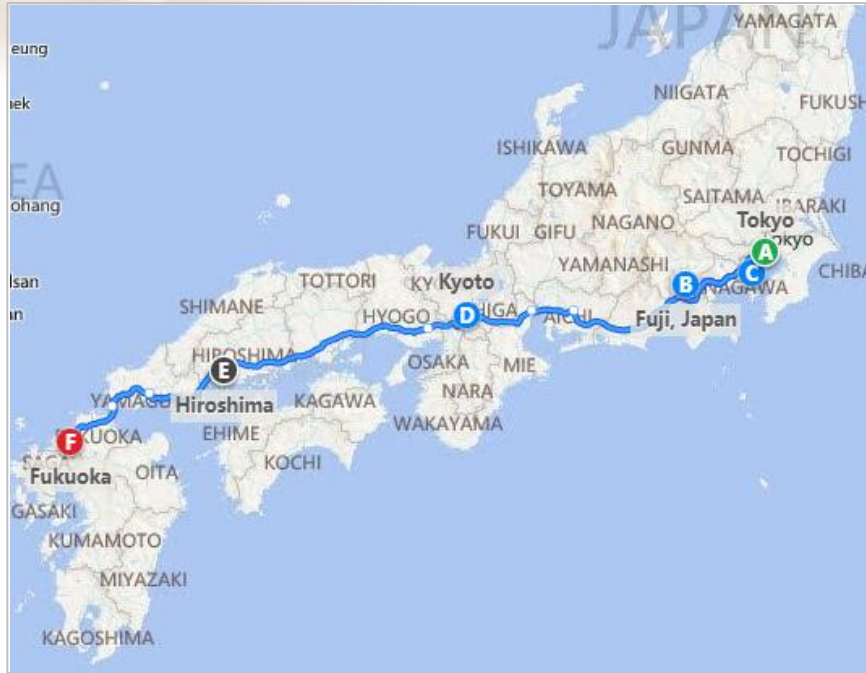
JAPAN
YAMAGATA
eung
NIIGATA
FUKUSH
ISHIKAWA
GUNMA
TOCHIGI
TOYAMA
SAITAMA
IBARAKI
EA
ohang
GIFU
NAGANO
Tokyo
FUKUI
A
Tokyo
YAMANASHI
C
CHIBA
lsan
TOTTORI
KY
Kyoto
B
NAGAWA
SHIMANE
HYOGO
D
SHIGA
AICHI
Fuji, Japan
HIROSHIMA
OSAKA
MIE
E
NARA
YAMAGU
Hiroshima
KAGAWA
WAKAYAMA
F
FUKUOKA
EHIME
SAGA
Fukuoka
OITA
KOCHI
GASAKI
KUMAMOTO
MIYAZAKI
KAGOSHIMA